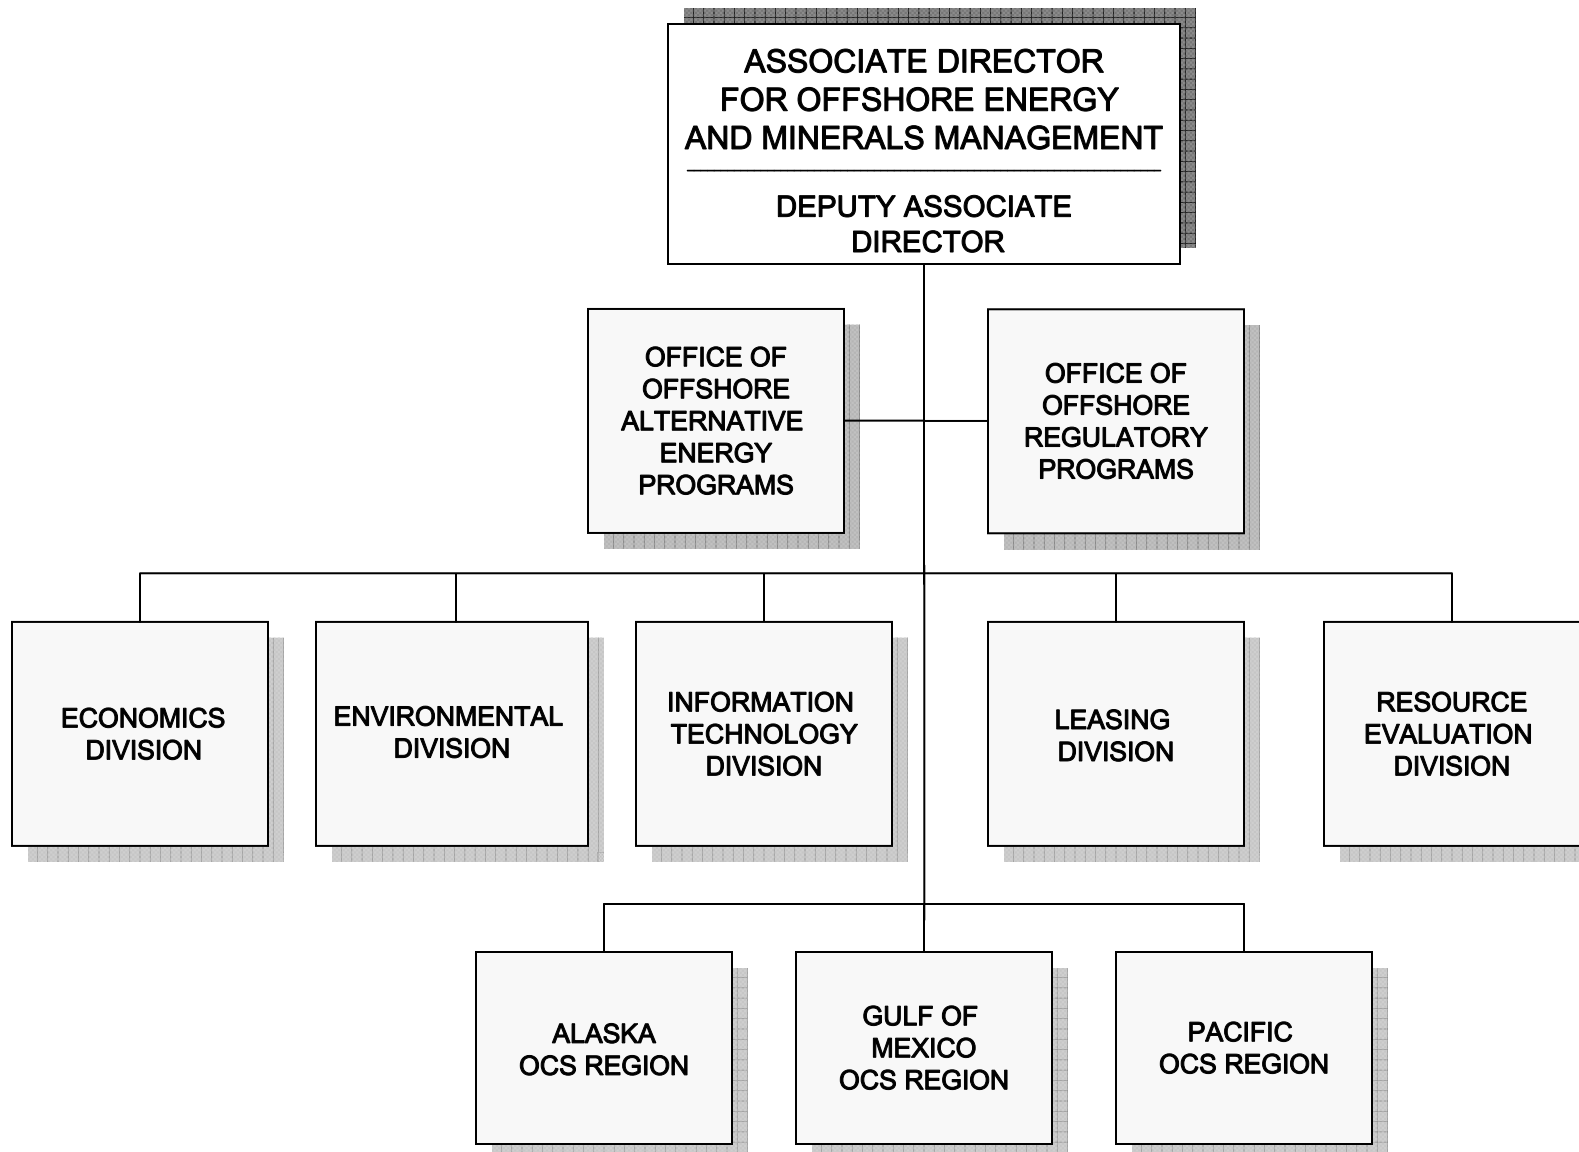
ASSOCIATE DIRECTOR FOR OFFSHORE ENERGY AND MINERALS MANAGEMENT

DEPUTY ASSOCIATE DIRECTOR

OFFICE OF OFFSHORE ALTERNATIVE ENERGY PROGRAMS

OFFICE OF OFFSHORE REGULATORY PROGRAMS

ECONOMICS DIVISION

ENVIRONMENTAL DIVISION

INFORMATION TECHNOLOGY DIVISION

LEASING DIVISION

RESOURCE EVALUATION DIVISION

ALASKA OCS REGION

GULF OF MEXICO OCS REGION

PACIFIC OCS REGION